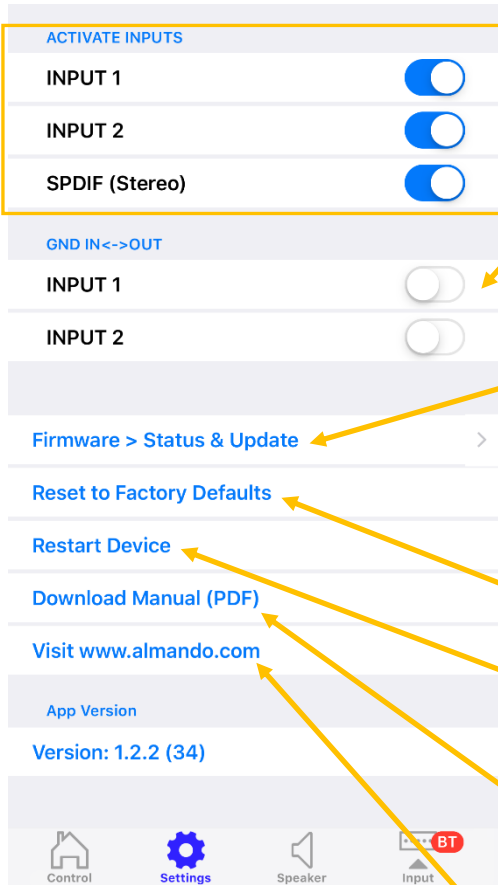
ACTIVATE INPUTS

INPUT 1

INPUT 2

SPDIF (Stereo)

GND IN<->OUT

INPUT 1

INPUT 2

Firmware > Status & Update

Reset to Factory Defaults

Restart Device

Download Manual (PDF)

Visit www.almando.com

App Version

Version: 1.2.2 (34)

Control
Settings
Speaker
BT
Input